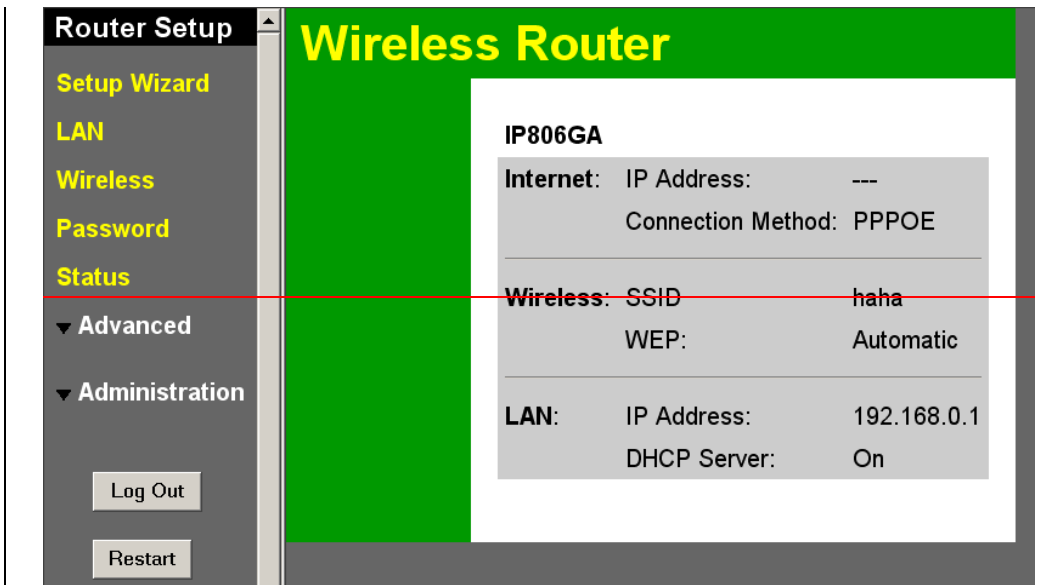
Router Setup

Setup Wizard

LAN

Wireless

Password

Status

Advanced

Administration

Log Out

Restart

Wireless Router

IP806GA

| | | |
|---|---|---|
| Internet: | IP Address: | --- |
| | Connection Method: | PPPOE |
| Wireless: | SSID | haha |
| | WEP: | Automatic |
| LAN: | IP Address: | 192.168.0.1 |
| | DHCP Server: | On |